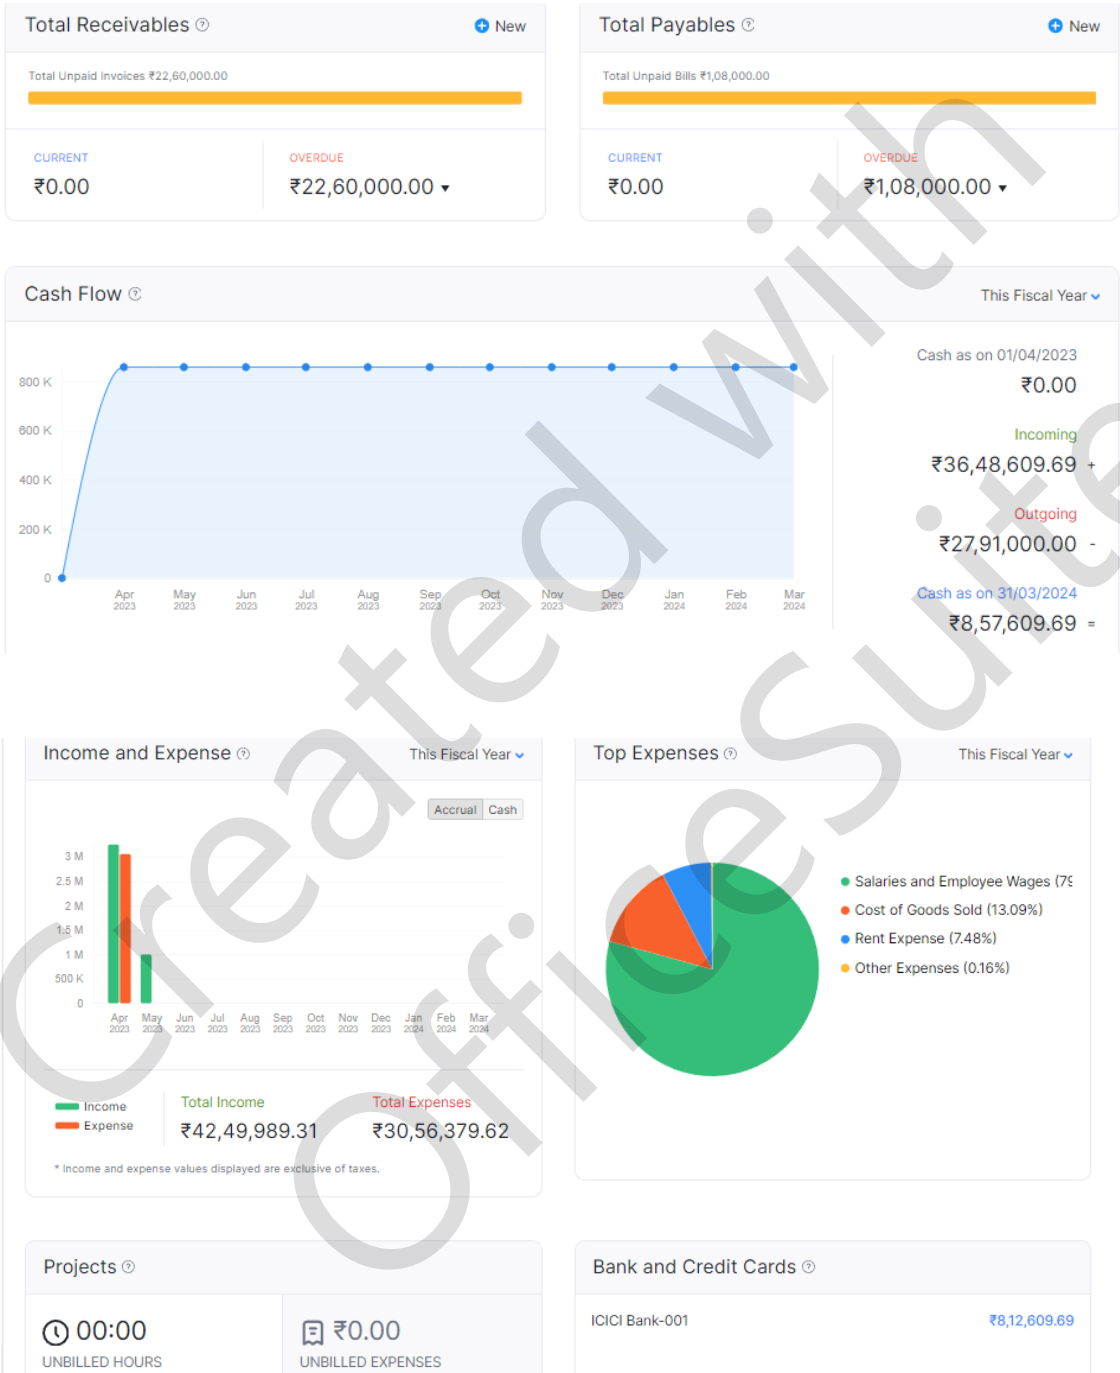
Total Receivables ⓘ New

Total Unpaid Invoices ₹22,60,000.00

CURRENT
₹0.00

OVERDUE
₹22,60,000.00

Total Payables ⓘ New

Total Unpaid Bills ₹1,08,000.00

CURRENT
₹0.00

OVERDUE
₹1,08,000.00

Cash Flow ⓘ

This Fiscal Year

800 K
600 K
400 K
200 K
0

Apr 2023 May 2023 Jun 2023 Jul 2023 Aug 2023 Sep 2023 Oct 2023 Nov 2023 Dec 2023 Jan 2024 Feb 2024 Mar 2024

Cash as on 01/04/2023
₹0.00

Incoming
₹36,48,609.69 +

Outgoing
₹27,91,000.00 -

Cash as on 31/03/2024
₹8,57,609.69 =

Income and Expense ⓘ

This Fiscal Year

Accrual Cash

3 M
2.5 M
2 M
1.5 M
1 M
500 K
0

Apr 2023 May 2023 Jun 2023 Jul 2023 Aug 2023 Sep 2023 Oct 2023 Nov 2023 Dec 2023 Jan 2024 Feb 2024 Mar 2024

Income
Expense

Total Income
₹42,49,989.31

Total Expenses
₹30,56,379.62

* Income and expense values displayed are exclusive of taxes.

Top Expenses ⓘ

This Fiscal Year

Salaries and Employee Wages (79
Cost of Goods Sold (13.09%)
Rent Expense (7.48%)
Other Expenses (0.16%)

Projects ⓘ

00:00
UNBILLED HOURS

₹0.00
UNBILLED EXPENSES

Bank and Credit Cards ⓘ

ICICI Bank-001
₹8,12,609.69

Created with Office Suite